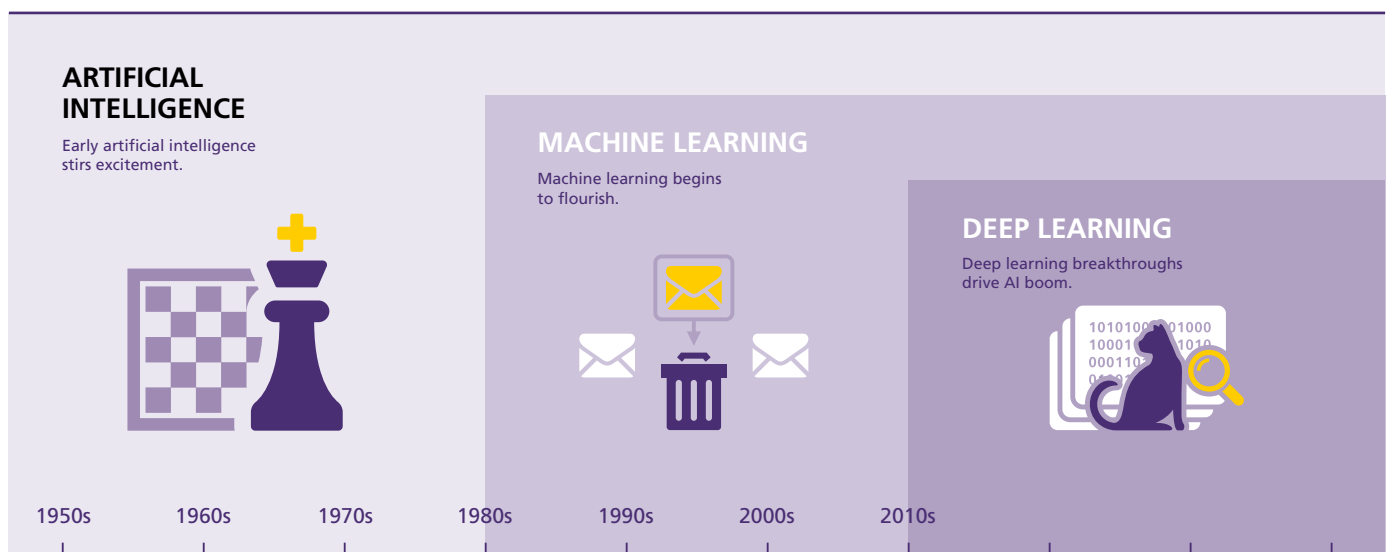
ARTIFICIAL INTELLIGENCE

Early artificial intelligence stirs excitement.

MACHINE LEARNING

Machine learning begins to flourish.

DEEP LEARNING

Deep learning breakthroughs drive AI boom.

1010100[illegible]01000
10001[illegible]1010
000110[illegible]
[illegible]

1950s 1960s 1970s 1980s 1990s 2000s 2010s